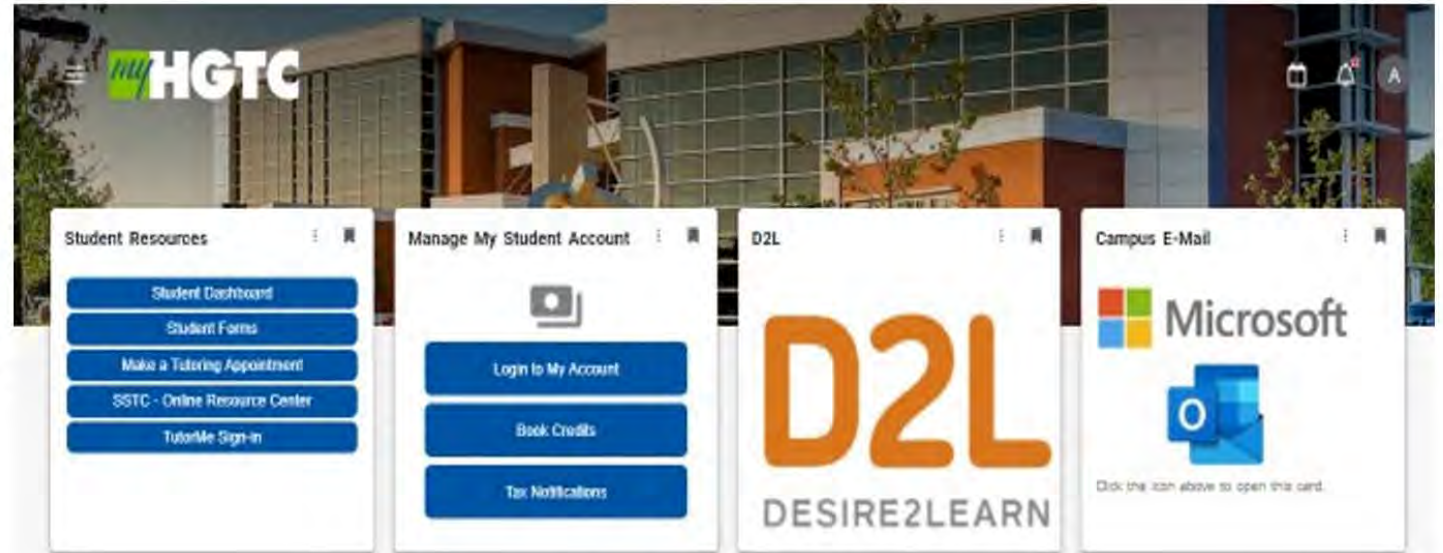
myHGTC

A

Student Resources

Student Dashboard

Student Forms

Make a Tutoring Appointment

SSTC - Online Resource Center

TutorMe Sign-in

Manage My Student Account

Login to My Account

Book Credits

Tax Notifications

D2L

D2L

DESIRE2LEARN

Campus E-Mail

Microsoft

O

Click the icon above to open this card.